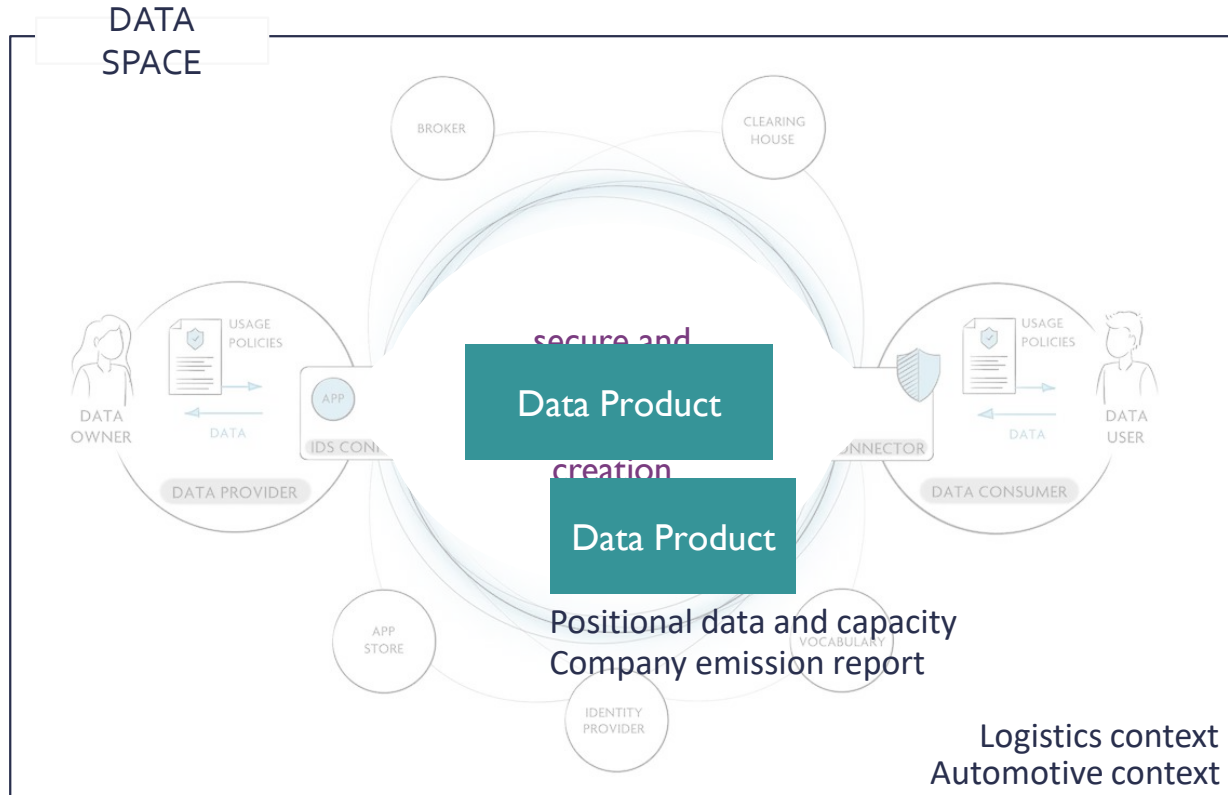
DATA SPACE

BROKER

CLEARING HOUSE

USAGE POLICIES

DATA OWNER

DATA

APP

IDS CON

DATA PROVIDER

secure and

Data Product

creation

Data Product

USAGE POLICIES

DATA USER

DATA

NNECTOR

DATA CONSUMER

APP STORE

VOCABULARY

IDENTITY PROVIDER

Positional data and capacity
Company emission report

Logistics context
Automotive context